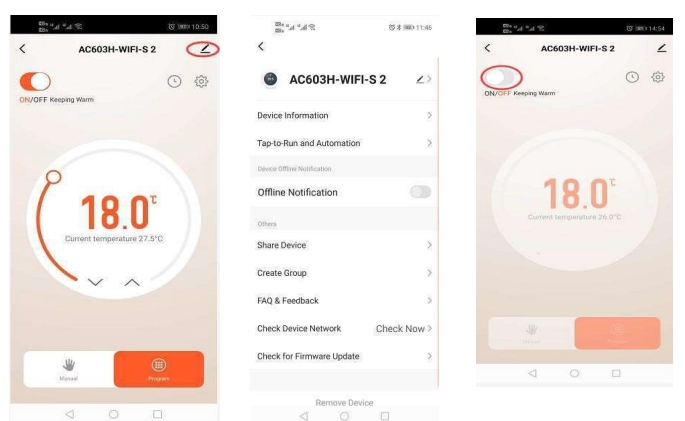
10:50

AC603H-WIFI-S 2

ON/OFF Keeping Warm

18.0℃

Current temperature 27.5°C

Manual

Program

11:46

AC603H-WIFI-S 2

Device Information

Tap-to-Run and Automation

Device Offline Notification

Offline Notification

Others

Share Device

Create Group

FAQ & Feedback

Check Device Network

Check Now

Check for Firmware Update

Remove Device

14:54

AC603H-WIFI-S 2

ON/OFF Keeping Warm

18.0℃

Current temperature 26.0°C

Manual

Program